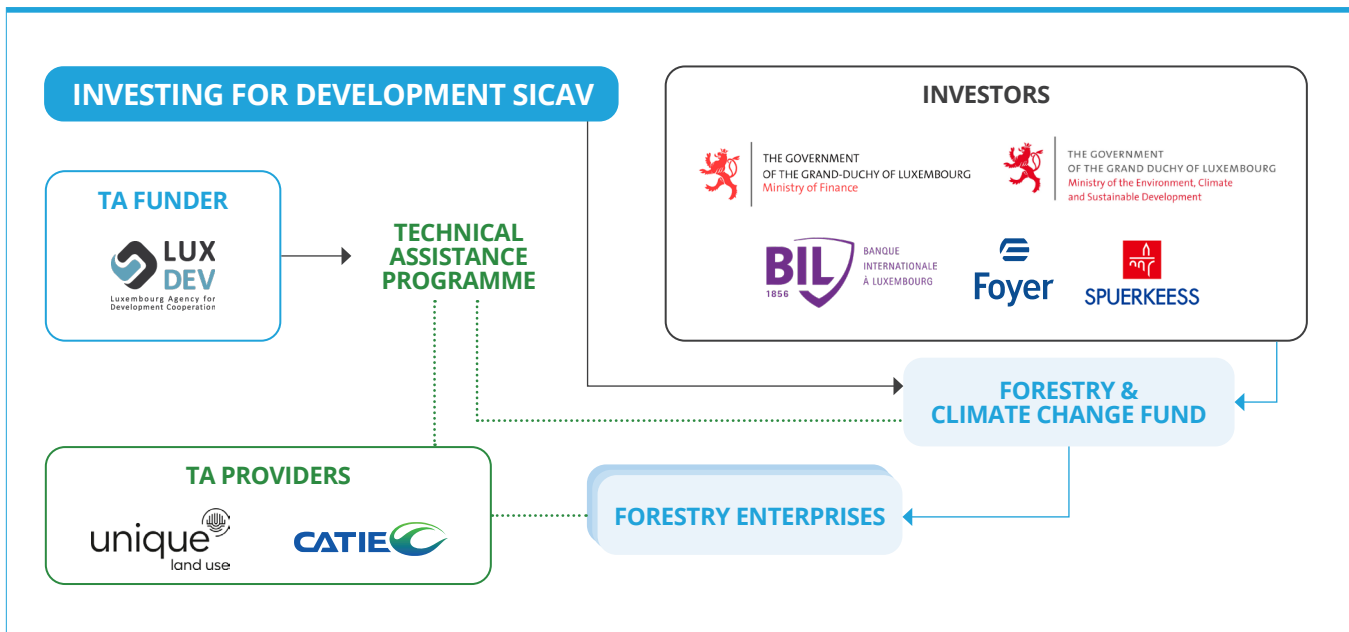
INVESTING FOR DEVELOPMENT SICAV

INVESTORS

THE GOVERNMENT OF THE GRAND-DUCHY OF LUXEMBOURG
Ministry of Finance

THE GOVERNMENT OF THE GRAND DUCHY OF LUXEMBOURG
Ministry of the Environment, Climate and Sustainable Development

BIL 1856 BANQUE INTERNATIONALE À LUXEMBOURG

Foyer

SPUERKEESS

TA FUNDER

LUX DEV
Luxembourg Agency for Development Cooperation

TECHNICAL ASSISTANCE PROGRAMME

FORESTRY & CLIMATE CHANGE FUND

TA PROVIDERS

unique land use

CATIE

FORESTRY ENTERPRISES